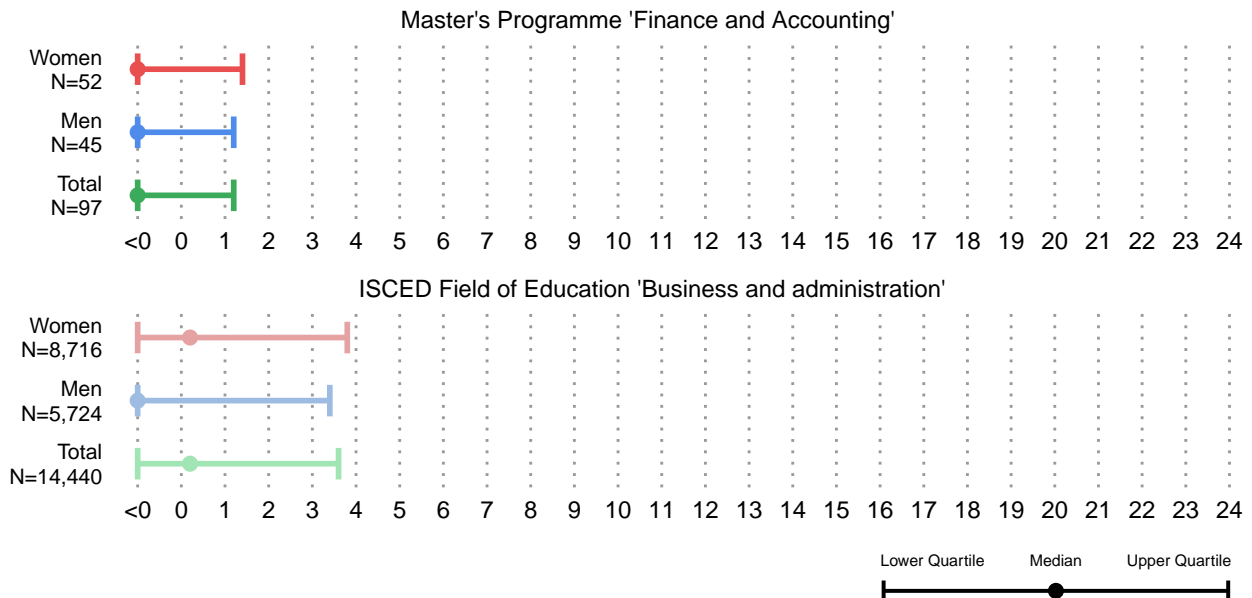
Master's Programme 'Finance and Accounting'

Women
N=52

Men
N=45

Total
N=97

<0 0 1 2 3 4 5 6 7 8 9 10 11 12 13 14 15 16 17 18 19 20 21 22 23 24

ISCED Field of Education 'Business and administration'

Women
N=8,716

Men
N=5,724

Total
N=14,440

<0 0 1 2 3 4 5 6 7 8 9 10 11 12 13 14 15 16 17 18 19 20 21 22 23 24

Lower Quartile Median Upper Quartile